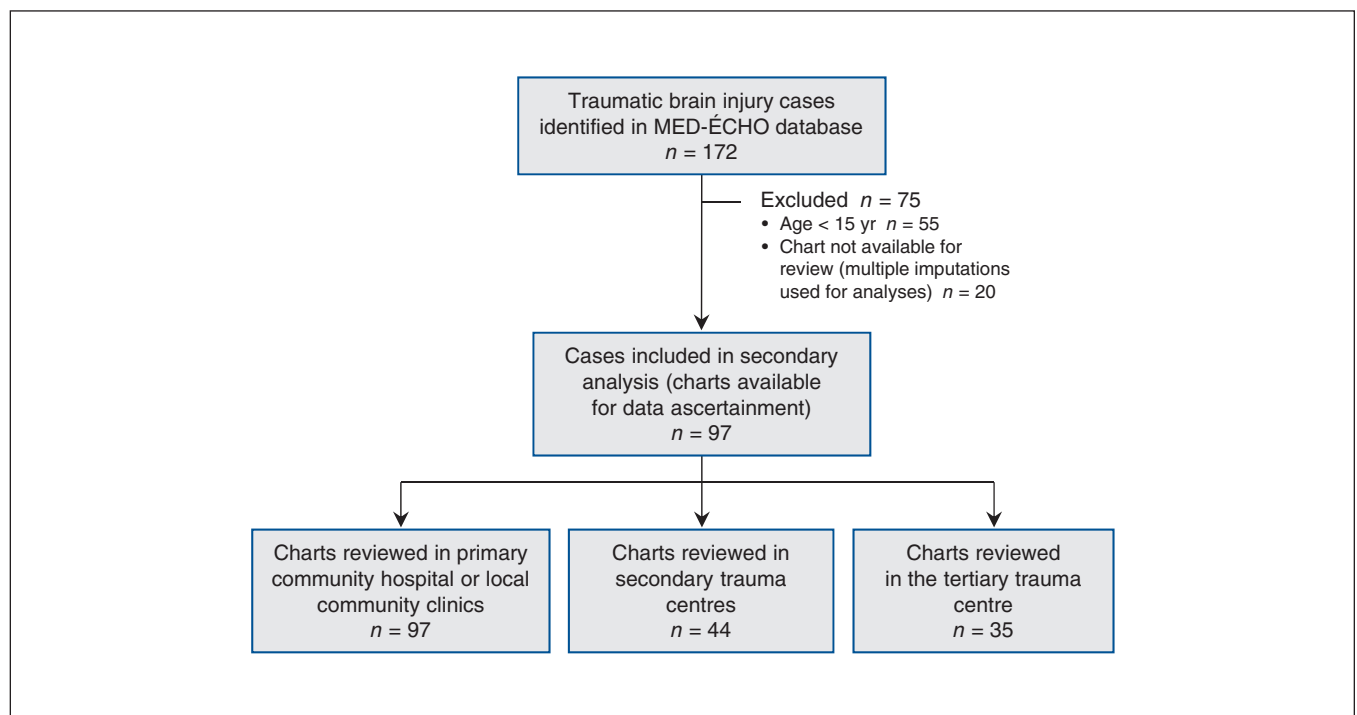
Traumatic brain injury cases identified in MED-ÉCHO database
$n = 172$

Excluded $n = 75$
• Age < 15 yr $n = 55$
• Chart not available for review (multiple imputations used for analyses) $n = 20$

Cases included in secondary analysis (charts available for data ascertainment)
$n = 97$

Charts reviewed in primary community hospital or local community clinics
$n = 97$

Charts reviewed in secondary trauma centres
$n = 44$

Charts reviewed in the tertiary trauma centre
$n = 35$